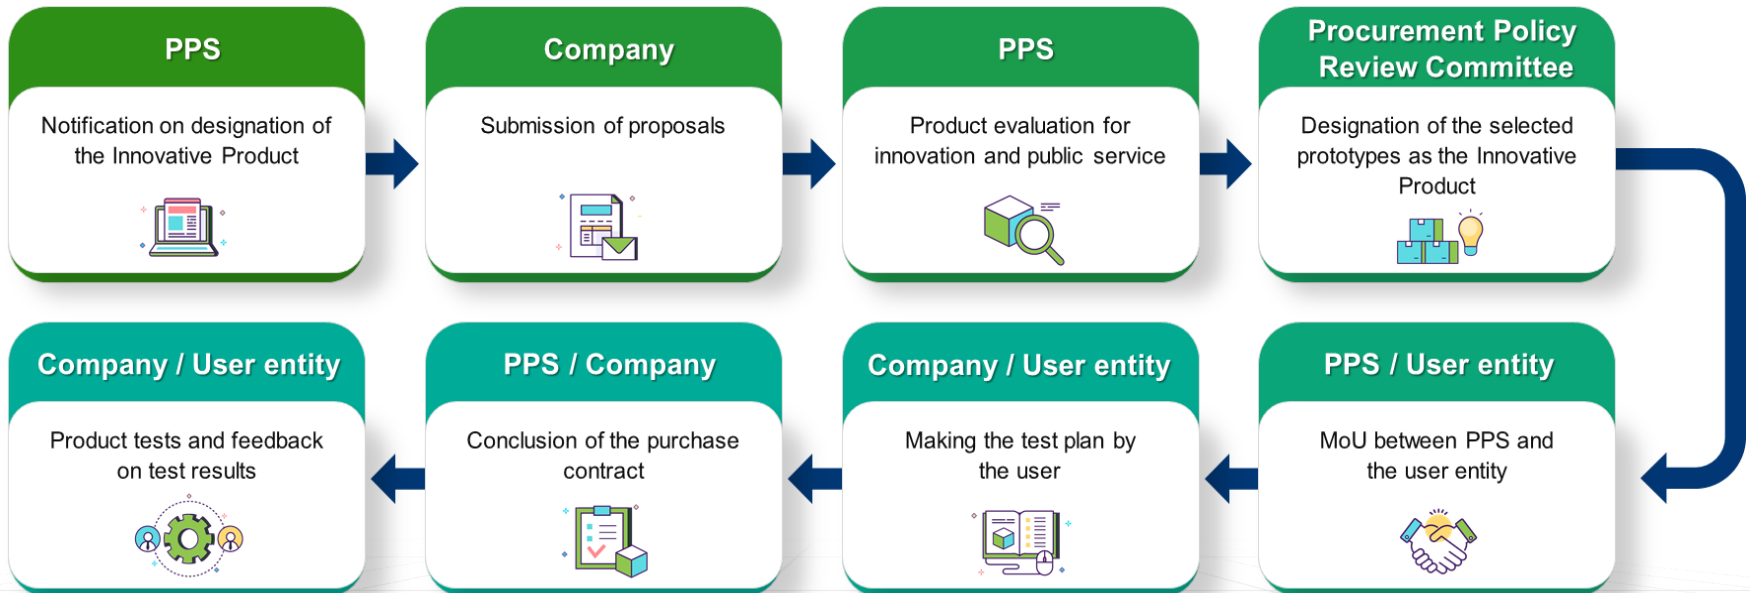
PPS

Notification on designation of the Innovative Product

Company

Submission of proposals

PPS

Product evaluation for innovation and public service

Procurement Policy Review Committee

Designation of the selected prototypes as the Innovative Product

PPS / User entity

MoU between PPS and the user entity

Company / User entity

Making the test plan by the user

PPS / Company

Conclusion of the purchase contract

Company / User entity

Product tests and feedback on test results